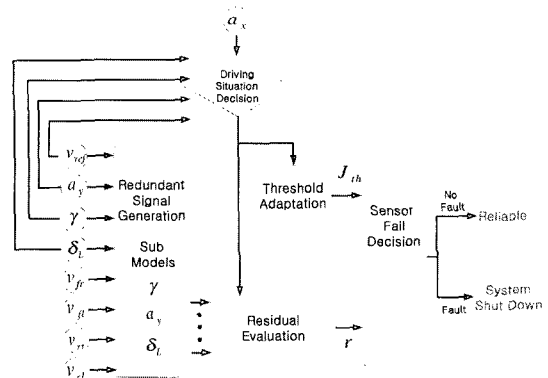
$a_x$

Driving Situation Decision

$v_{ref}$

$a_y$

Redundant Signal Generation

$\gamma$

$\delta_L$

Sub Models

$v_{fr}$

$\gamma$

$v_{fl}$

$a_y$

$v_{rr}$

$\delta_L$

$v_{rl}$

Threshold Adaptation

$J_{th}$

Sensor Fail Decision

No Fault

Reliable

Fault

System Shut Down

Residual Evaluation

$r$